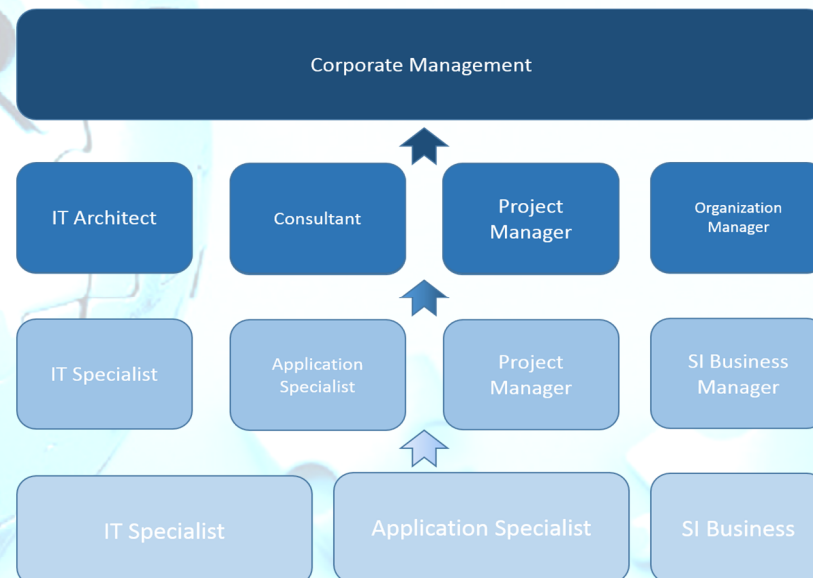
Corporate Management

IT Architect

Consultant

Project Manager

Organization Manager

IT Specialist

Application Specialist

Project Manager

SI Business Manager

IT Specialist

Application Specialist

SI Business